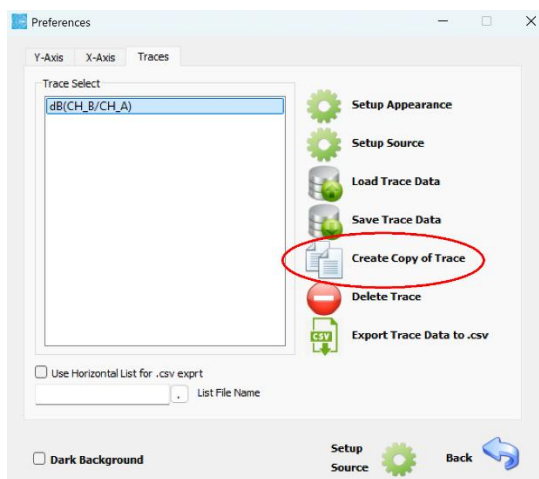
Preferences

Y-Axis X-Axis Traces

Trace Select

dB(CH_B/CH_A)

Setup Appearance

Setup Source

Load Trace Data

Save Trace Data

Create Copy of Trace

Delete Trace

CSV

Export Trace Data to .csv

Use Horizontal List for .csv exprt

, List File Name

Dark Background

Setup Source

Back